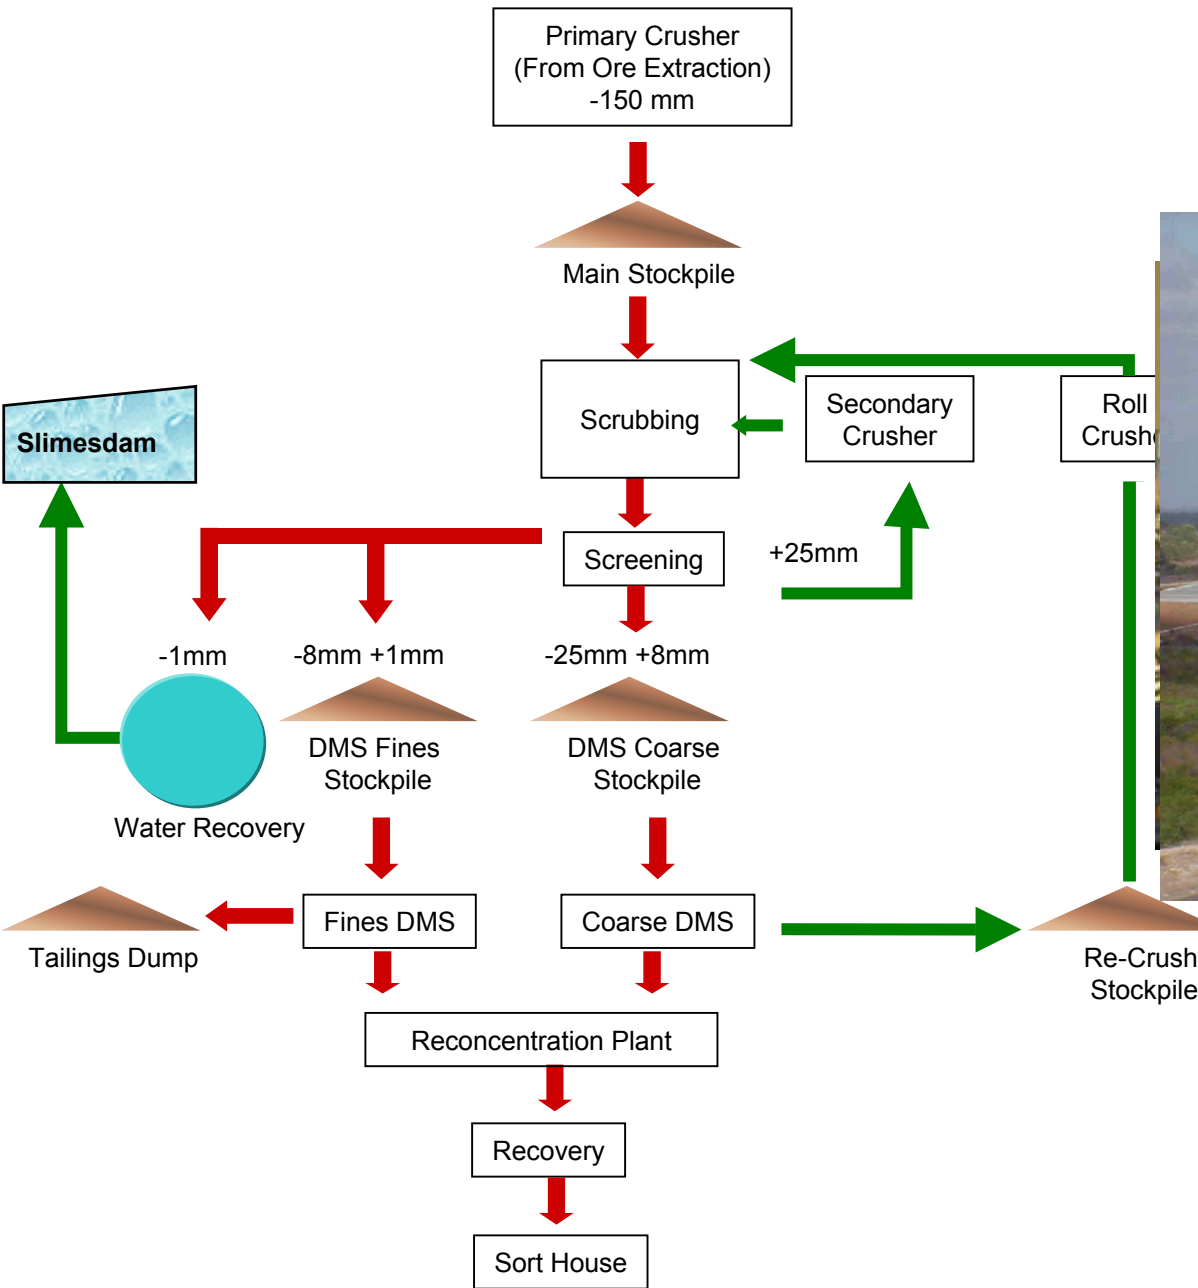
Primary Crusher (From Ore Extraction) -150 mm

Main Stockpile

Slimesdam

Scrubbing

Secondary Crusher

Roll Crush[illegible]

Screening

+25mm

-1mm

-8mm +1mm

-25mm +8mm

DMS Fines Stockpile

DMS Coarse Stockpile

Water Recovery

Tailings Dump

Fines DMS

Coarse DMS

Re-Crush Stockpile

Reconcentration Plant

Recovery

Sort House